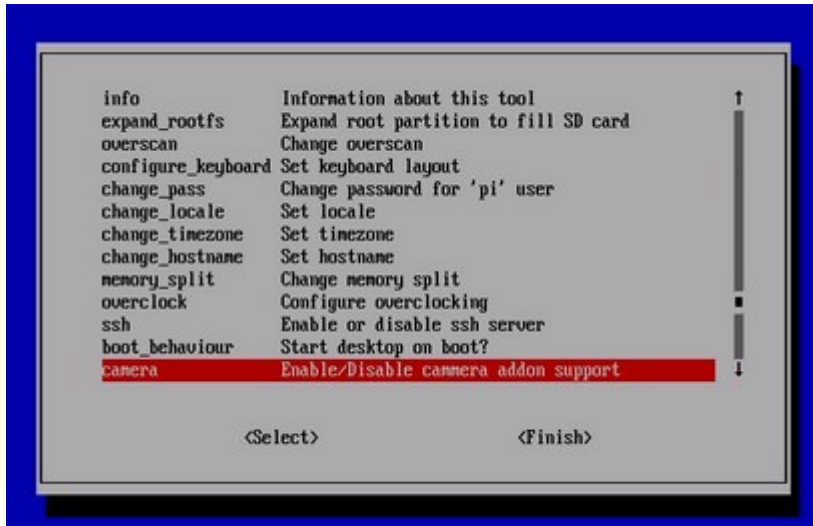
| | |
|---|---|
| info | Information about this tool |
| expand_rootfs | Expand root partition to fill SD card |
| overscan | Change overscan |
| configure_keyboard | Set keyboard layout |
| change_pass | Change password for 'pi' user |
| change_locale | Set locale |
| change_timezone | Set timezone |
| change_hostname | Set hostname |
| memory_split | Change memory split |
| overclock | Configure overclocking |
| ssh | Enable or disable ssh server |
| boot_behaviour | Start desktop on boot? |
| camera | Enable/Disable cammera addon support |

<Select>    <Finish>